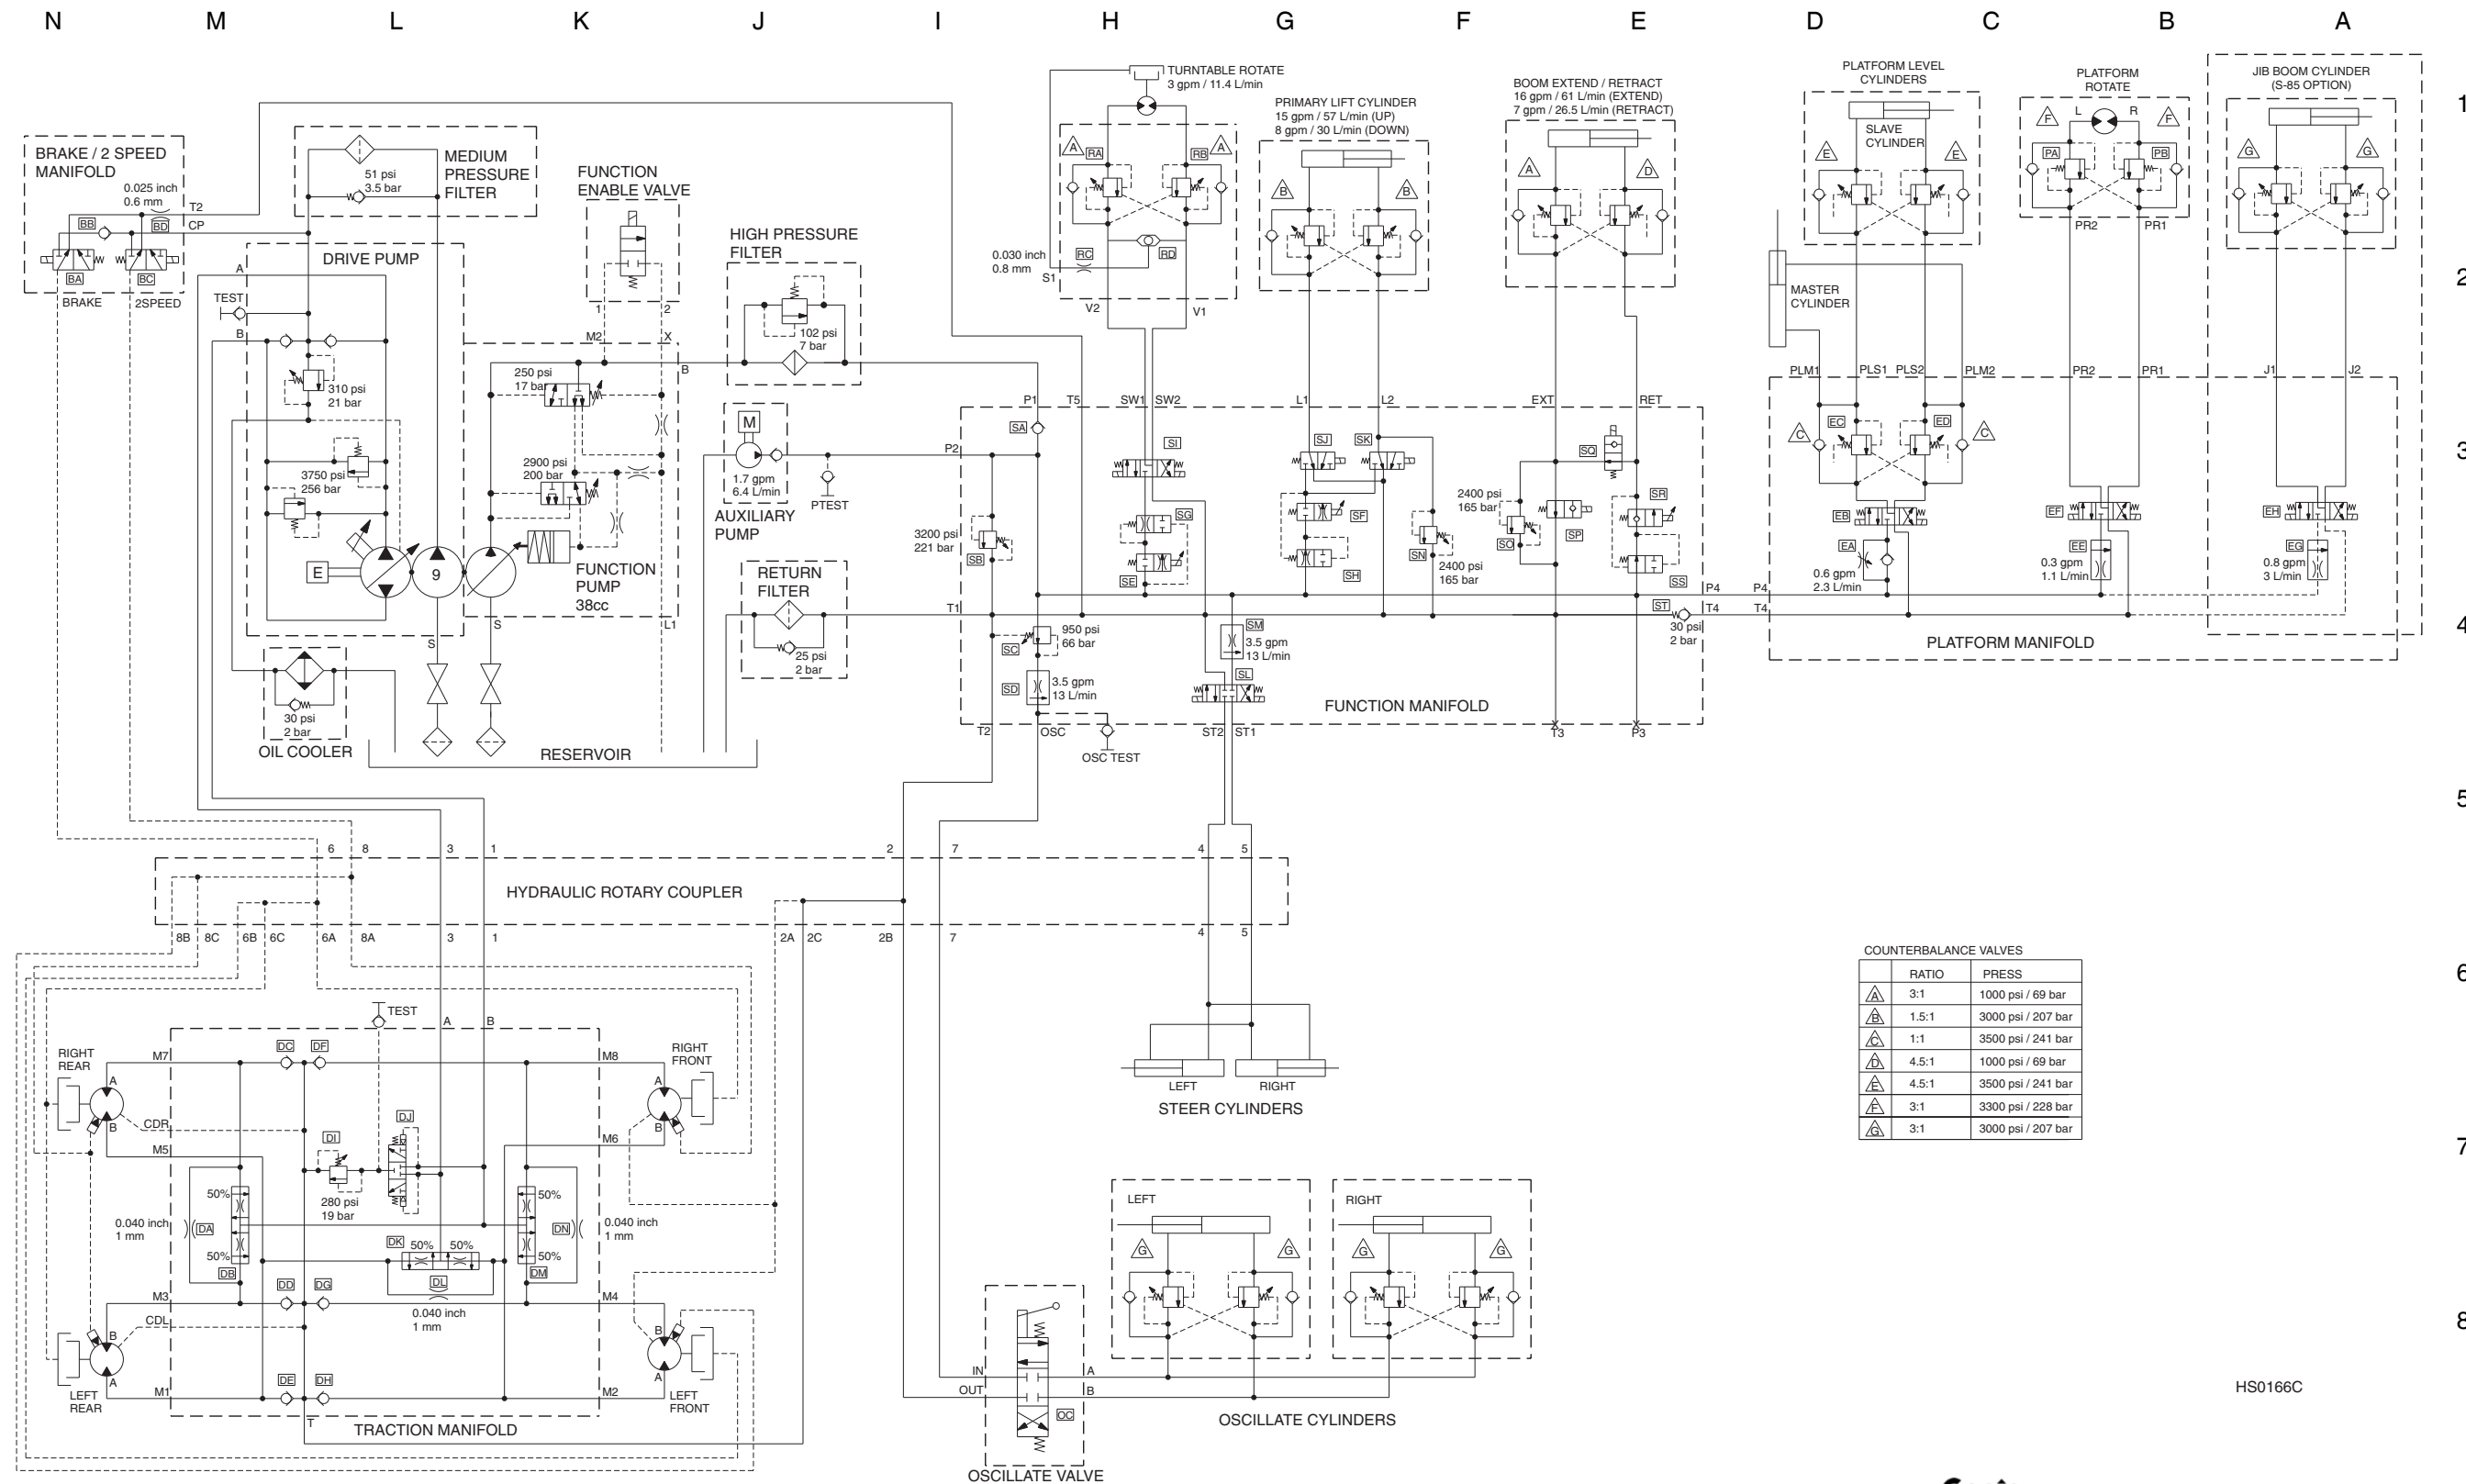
N M L K J I H G F E D C B A

1 2 3 4 5 6 7 8

BRAKE / 2 SPEED MANIFOLD
0.025 inch 0.6 mm
T2
CP
BB BD BA BC
BRAKE 2SPEED

MEDIUM PRESSURE FILTER
51 psi 3.5 bar

DRIVE PUMP
A
TEST
B
310 psi 21 bar
3750 psi 256 bar
E
9

FUNCTION ENABLE VALVE
1 2
M2 X
250 psi 17 bar
B
2900 psi 200 bar
FUNCTION PUMP 38cc
L1
S S

HIGH PRESSURE FILTER
102 psi 7 bar

M
1.7 gpm 6.4 L/min
AUXILIARY PUMP
PTEST

RETURN FILTER
25 psi 2 bar

OIL COOLER
30 psi 2 bar

RESERVOIR

TURNTABLE ROTATE 3 gpm / 11.4 L/min
RA RB
0.030 inch 0.8 mm
RC RD
S1
V2 V1

PRIMARY LIFT CYLINDER
15 gpm / 57 L/min (UP)
8 gpm / 30 L/min (DOWN)

BOOM EXTEND / RETRACT
16 gpm / 61 L/min (EXTEND)
7 gpm / 26.5 L/min (RETRACT)

PLATFORM LEVEL CYLINDERS
SLAVE CYLINDER
MASTER CYLINDER

PLATFORM ROTATE
L R
PA PB
PR2 PR1

JIB BOOM CYLINDER (S-85 OPTION)

P1 T5 SW1 SW2 L1 L2 EXT RET
SA SI SJ SK SQ
P2
3200 psi 221 bar
SB
SG SF SN
2400 psi 165 bar
SR SP SO
2400 psi 165 bar
SE SH SS
P4 T4 T1
ST
30 psi 2 bar
950 psi 66 bar
SC
SM
3.5 gpm 13 L/min
SD
3.5 gpm 13 L/min
SL
FUNCTION MANIFOLD
T2 OSC ST2 ST1 T3 P3
OSC TEST

PLM1 PLS1 PLS2 PLM2 PR2 PR1 J1 J2
EC ED
EB EF EH
EA EE EG
0.6 gpm 2.3 L/min
0.3 gpm 1.1 L/min
0.8 gpm 3 L/min
P4 T4
PLATFORM MANIFOLD

6 8 3 1 2 7 4 5
HYDRAULIC ROTARY COUPLER
8B 8C 6B 6C 6A 8A 3 1 2A 2C 2B 7 4 5

LEFT RIGHT
STEER CYLINDERS

COUNTERBALANCE VALVES
| | RATIO | PRESS |
|---|---|---|
| A | 3:1 | 1000 psi / 69 bar |
| B | 1.5:1 | 3000 psi / 207 bar |
| C | 1:1 | 3500 psi / 241 bar |
| D | 4.5:1 | 1000 psi / 69 bar |
| E | 4.5:1 | 3500 psi / 241 bar |
| F | 3:1 | 3300 psi / 228 bar |
| G | 3:1 | 3000 psi / 207 bar |

TEST
A B
RIGHT REAR
M7
DC DF
M8
RIGHT FRONT
A B
CDR
DJ
DI
M5
M6
280 psi 19 bar
50% 50% 50% 50%
0.040 inch 1 mm
DA DN
DK 50% 50%
DB DM
DL
DD DG
0.040 inch 1 mm
M3 M4
CDL
B
LEFT REAR
A
M1
DE DH
M2
LEFT FRONT
T
TRACTION MANIFOLD

LEFT RIGHT
IN OUT A B
OC
OSCILLATE VALVE
OSCILLATE CYLINDERS

HS0166C